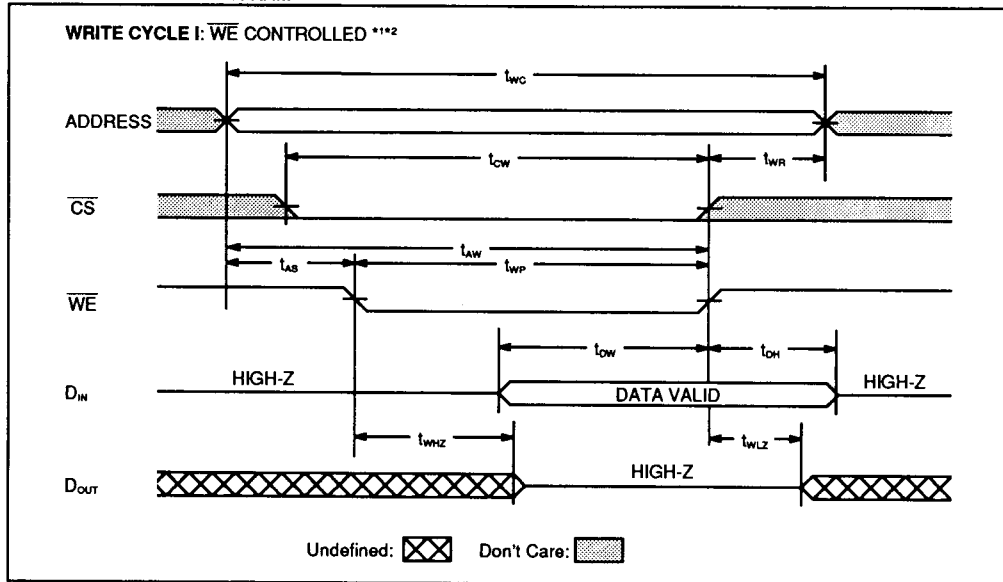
WRITE CYCLE I: $\overline{WE}$ CONTROLLED *1*2

$t_{WC}$

ADDRESS

$t_{CW}$

$t_{WR}$

$\overline{CS}$

$t_{AW}$

$t_{AS}$

$t_{WP}$

$\overline{WE}$

$t_{DW}$

$t_{DH}$

$D_{IN}$

HIGH-Z

DATA VALID

HIGH-Z

$t_{WHZ}$

$t_{WLZ}$

$D_{OUT}$

HIGH-Z

Undefined:

Don't Care: